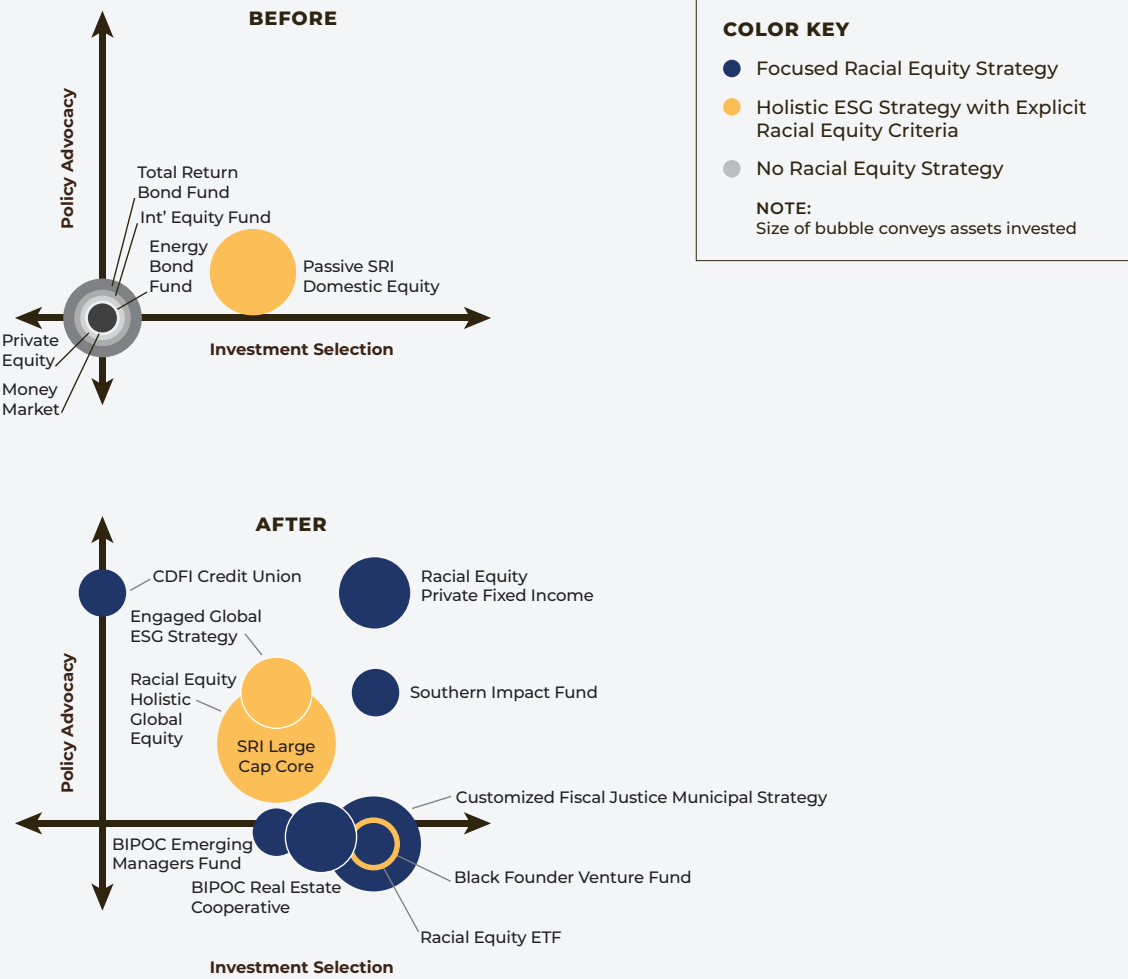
BEFORE

Policy Advocacy

Total Return Bond Fund

Int' Equity Fund

Energy Bond Fund

Passive SRI Domestic Equity

Private Equity

Money Market

Investment Selection

COLOR KEY

Focused Racial Equity Strategy

Holistic ESG Strategy with Explicit Racial Equity Criteria

No Racial Equity Strategy

NOTE:
Size of bubble conveys assets invested

AFTER

Policy Advocacy

CDFI Credit Union

Racial Equity Private Fixed Income

Engaged Global ESG Strategy

Racial Equity Holistic Global Equity

Southern Impact Fund

SRI Large Cap Core

Customized Fiscal Justice Municipal Strategy

BIPOC Emerging Managers Fund

BIPOC Real Estate Cooperative

Black Founder Venture Fund

Racial Equity ETF

Investment Selection